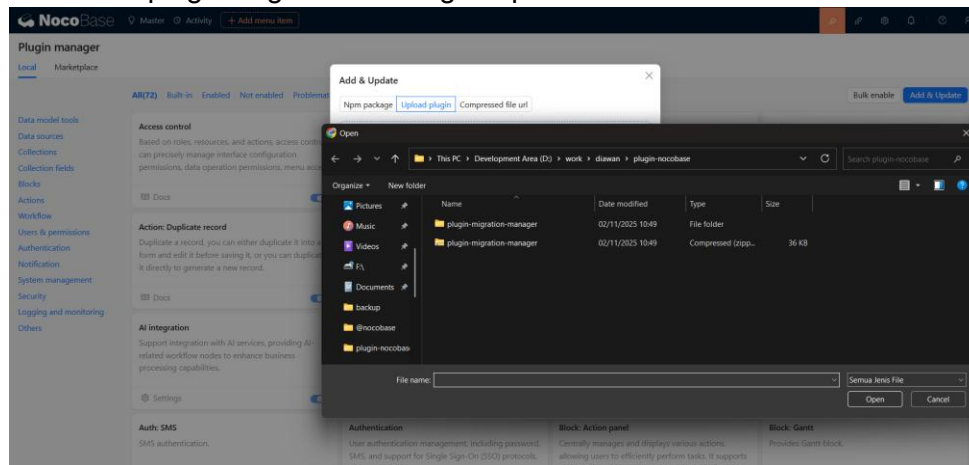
NocoBase Master Activity + Add menu item

Plugin manager

Local Marketplace

All(72) Built-in Enabled Not enabled Problematic

Bulk enable Add & Update

Data model tools
Data sources
Collections
Collection fields
Blocks
Actions
Workflow
Users & permissions
Authentication
Notification
System management
Security
Logging and monitoring
Others

Access control
Based on roles, resources, and actions, access control can precisely manage interface configuration permissions, data operation permissions, menu acc

Docs

Action: Duplicate record
Duplicate a record, you can either duplicate it into a form and edit it before saving it, or you can duplicate it directly to generate a new record.

Docs

AI integration
Support integration with AI services, providing AI-related workflow nodes to enhance business processing capabilities.

Settings

Auth: SMS
SMS authentication.

Authentication
User authentication management, including password, SMS, and support for Single Sign-On (SSO) protocols.

Block: Action panel
Centrally manages and displays various actions, allowing users to efficiently perform tasks. It supports

Block: Gantt
Provides Gantt block.

Add & Update

Npm package Upload plugin Compressed file url

Open

This PC › Development Area (D:) › work › diawan › plugin-nocobase

Search plugin-nocobase

Organize New folder

Pictures
Music
Videos
F:\
Documents
backup
@nocobase
plugin-nocobas

| Name | Date modified | Type | Size |
|---|---|---|---|
| plugin-migration-manager | 02/11/2025 10:49 | File folder | |
| plugin-migration-manager | 02/11/2025 10:49 | Compressed (zipp... | 36 KB |

File name:

Semua Jenis File

Open Cancel